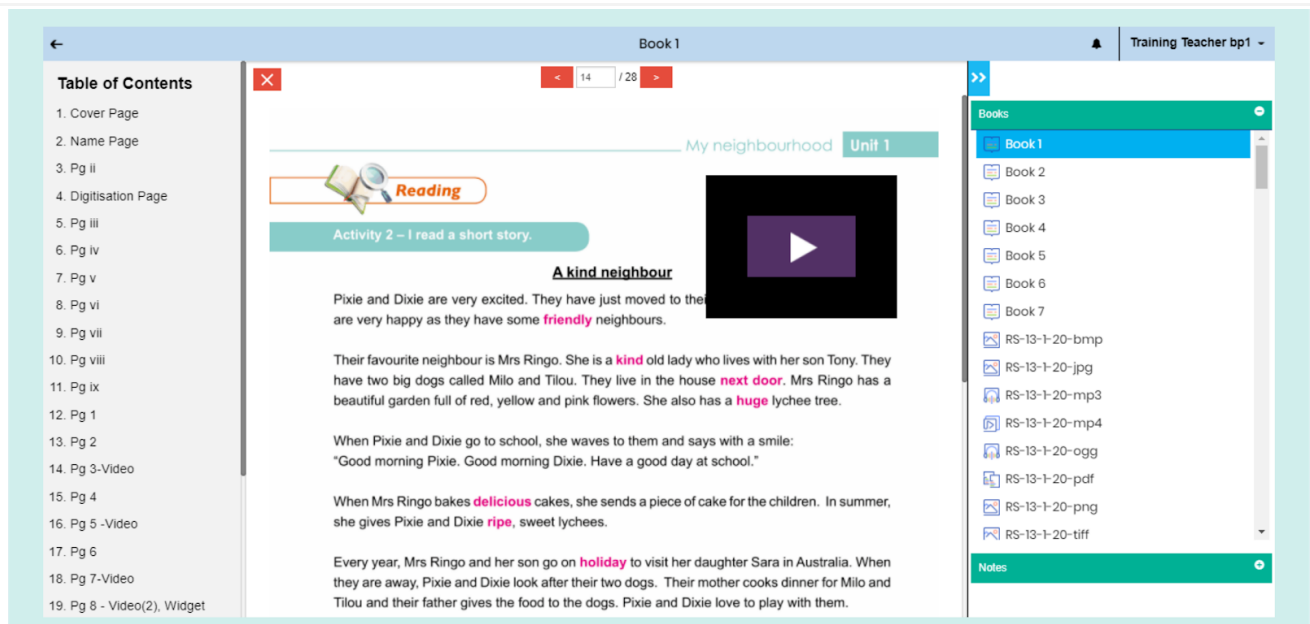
Book 1

Training Teacher bp1

Table of Contents
1. Cover Page
2. Name Page
3. Pg ii
4. Digitisation Page
5. Pg iii
6. Pg iv
7. Pg v
8. Pg vi
9. Pg vii
10. Pg viii
11. Pg ix
12. Pg 1
13. Pg 2
14. Pg 3-Video
15. Pg 4
16. Pg 5 -Video
17. Pg 6
18. Pg 7-Video
19. Pg 8 - Video(2), Widget

< 14 / 28 >

My neighbourhood Unit 1

Reading

Activity 2 – I read a short story.

A kind neighbour

Pixie and Dixie are very excited. They have just moved to thei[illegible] are very happy as they have some friendly neighbours.

Their favourite neighbour is Mrs Ringo. She is a kind old lady who lives with her son Tony. They have two big dogs called Milo and Tilou. They live in the house next door. Mrs Ringo has a beautiful garden full of red, yellow and pink flowers. She also has a huge lychee tree.

When Pixie and Dixie go to school, she waves to them and says with a smile:
"Good morning Pixie. Good morning Dixie. Have a good day at school."

When Mrs Ringo bakes delicious cakes, she sends a piece of cake for the children. In summer, she gives Pixie and Dixie ripe, sweet lychees.

Every year, Mrs Ringo and her son go on holiday to visit her daughter Sara in Australia. When they are away, Pixie and Dixie look after their two dogs. Their mother cooks dinner for Milo and Tilou and their father gives the food to the dogs. Pixie and Dixie love to play with them.

Books
Book 1
Book 2
Book 3
Book 4
Book 5
Book 6
Book 7
RS-13-1-20-bmp
RS-13-1-20-jpg
RS-13-1-20-mp3
RS-13-1-20-mp4
RS-13-1-20-ogg
RS-13-1-20-pdf
RS-13-1-20-png
RS-13-1-20-tiff
Notes